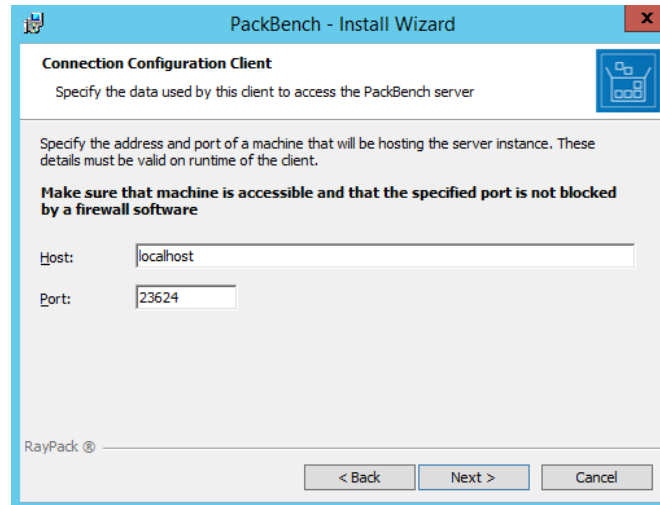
PackBench - Install Wizard

Connection Configuration Client

Specify the data used by this client to access the PackBench server

Specify the address and port of a machine that will be hosting the server instance. These details must be valid on runtime of the client.

Make sure that machine is accessible and that the specified port is not blocked by a firewall software

Host: localhost

Port: 23624

RayPack ®

< Back Next > Cancel